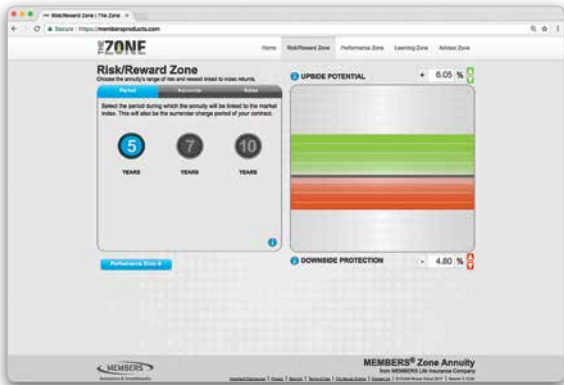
Risk/Reward Zone | The Zone

Secure | https://membersproducts.com

THE ZONE

Home | Risk/Reward Zone | Performance Zone | Learning Zone | Advisor Zone

Risk/Reward Zone

Choose the annuity's range of risk and reward linked to index returns.

Period | Account | Rates

Select the period during which the annuity will be linked to the market index. This will also be the surrender charge period of your contract.

5 YEARS

7 YEARS

10 YEARS

Performance Zone

UPSIDE POTENTIAL

+ 6.05 %

DOWNSIDE PROTECTION

- 4.60 %

MEMBERS

Insurance & Investments

MEMBERS® Zone Annuity

from MEMBERS Life Insurance Company

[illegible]